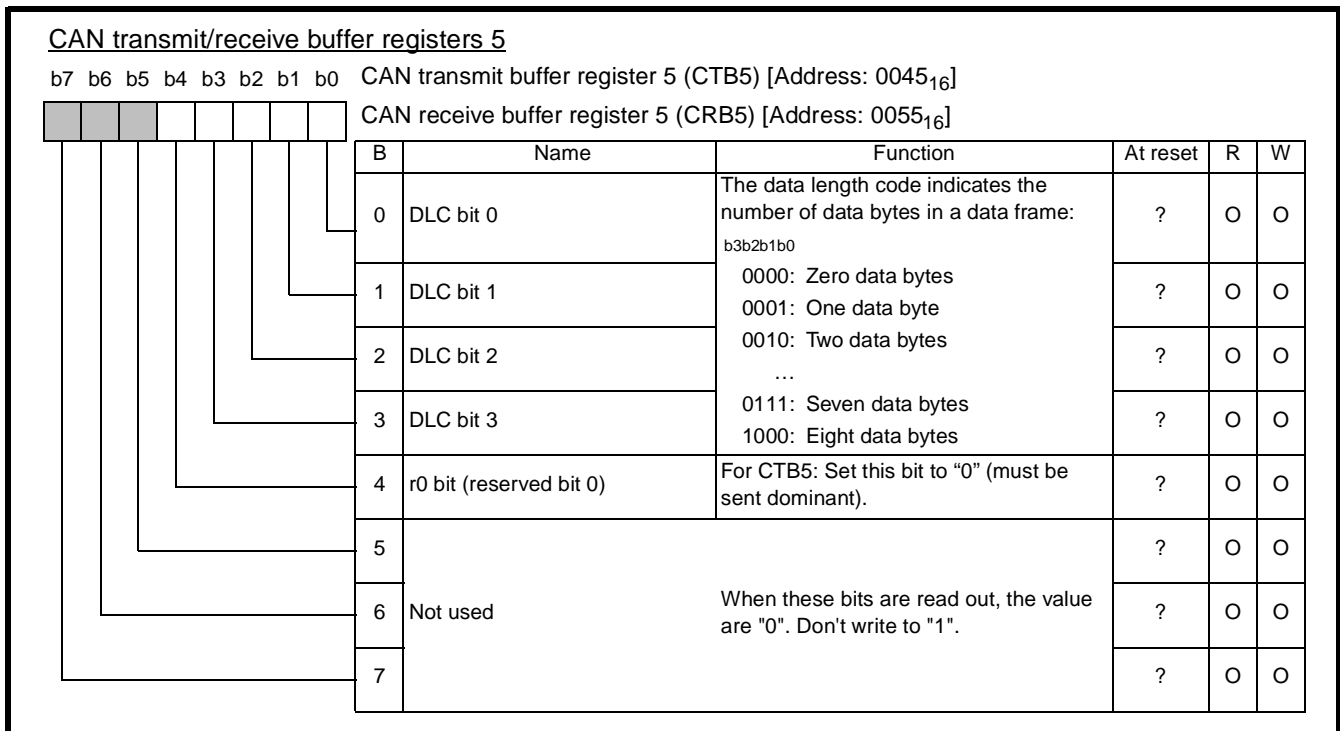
CAN transmit/receive buffer registers 5

b7 b6 b5 b4 b3 b2 b1 b0

CAN transmit buffer register 5 (CTB5) [Address: $0045_{16}$]

CAN receive buffer register 5 (CRB5) [Address: $0055_{16}$]

| B | Name | Function | At reset | R | W |
|---|---|---|---|---|---|
| 0 | DLC bit 0 | The data length code indicates the number of data bytes in a data frame: b3b2b1b0 | ? | O | O |
| 1 | DLC bit 1 | 0000: Zero data bytes 0001: One data byte | ? | O | O |
| 2 | DLC bit 2 | 0010: Two data bytes … | ? | O | O |
| 3 | DLC bit 3 | 0111: Seven data bytes 1000: Eight data bytes | ? | O | O |
| 4 | r0 bit (reserved bit 0) | For CTB5: Set this bit to “0” (must be sent dominant). | ? | O | O |
| 5 | Not used | When these bits are read out, the value are "0". Don't write to "1". | ? | O | O |
| 6 | | | ? | O | O |
| 7 | | | ? | O | O |